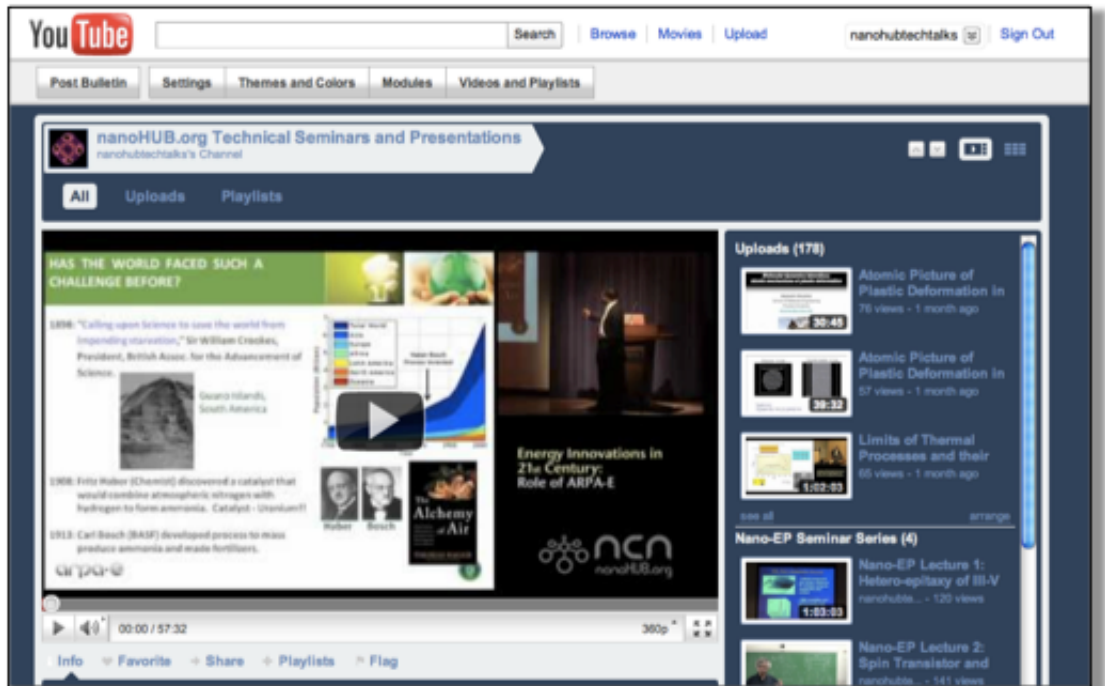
YouTube Search Browse Movies Upload nanohubtechtalks Sign Out

Post Bulletin Settings Themes and Colors Modules Videos and Playlists

nanoHUB.org Technical Seminars and Presentations
nanohubtechtalks's Channel

All Uploads Playlists

HAS THE WORLD FACED SUCH A CHALLENGE BEFORE?

1898: "Calling upon Science to save the world from impending starvation," Sir William Crookes, President, British Assoc. for the Advancement of Science.

Guano Islands, South America

1908: Fritz Haber (Chemist) discovered a catalyst that would combine atmospheric nitrogen with hydrogen to form ammonia. Catalyst - Uranium!!

1913: Carl Bosch (BASF) developed process to mass produce ammonia and made fertilizers.

Haber Bosch

The Alchemy of Air

arpa-e

Energy Innovations in 21st Century: Role of ARPA-E

ncn nanoHUB.org

00:00 / 57:32 360p

Info Favorite Share Playlists Flag

Uploads (178)

Atomic Picture of Plastic Deformation in
76 views - 1 month ago
30:45

Atomic Picture of Plastic Deformation in
57 views - 1 month ago
39:32

Limits of Thermal Processes and their
65 views - 1 month ago
1:02:03

see all arrange

Nano-EP Seminar Series (4)

Nano-EP Lecture 1: Hetero-epitaxy of III-V
nanohub... - 120 views
1:03:03

Nano-EP Lecture 2: Spin Transistor and
nanohub... - 141 views